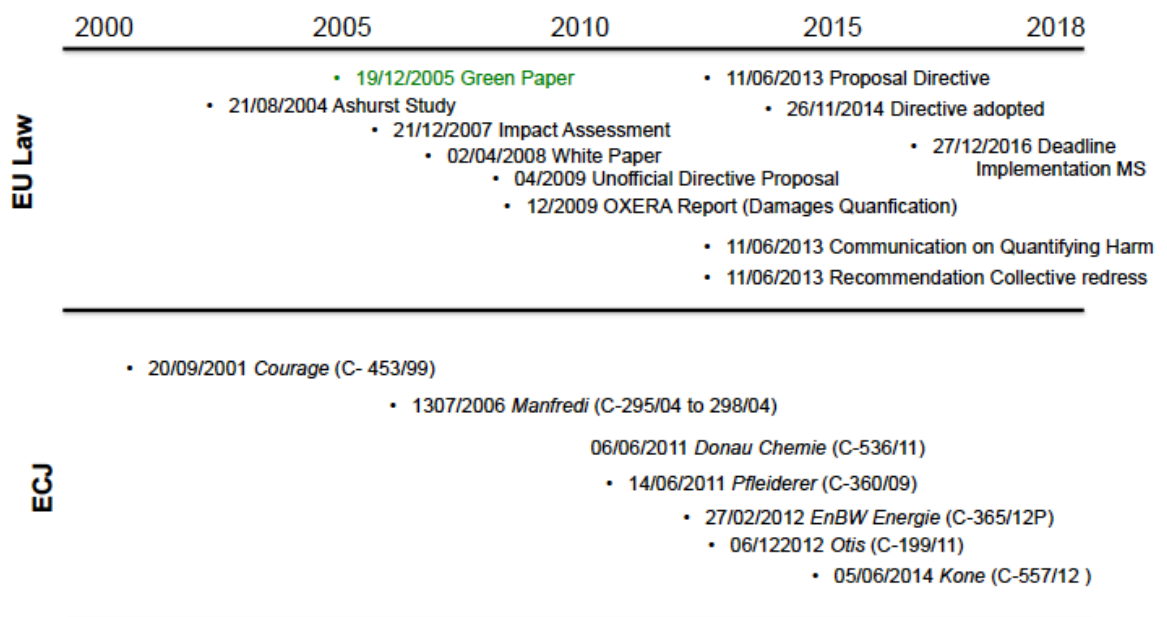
2000 2005 2010 2015 2018

EU Law

• 19/12/2005 Green Paper
• 21/08/2004 Ashurst Study
• 21/12/2007 Impact Assessment
• 02/04/2008 White Paper
• 04/2009 Unofficial Directive Proposal
• 12/2009 OXERA Report (Damages Quanfication)
• 11/06/2013 Proposal Directive
• 26/11/2014 Directive adopted
• 27/12/2016 Deadline Implementation MS
• 11/06/2013 Communication on Quantifying Harm
• 11/06/2013 Recommendation Collective redress

ECJ

• 20/09/2001 *Courage* (C- 453/99)
• 1307/2006 *Manfredi* (C-295/04 to 298/04)
06/06/2011 *Donau Chemie* (C-536/11)
• 14/06/2011 *Pfleiderer* (C-360/09)
• 27/02/2012 *EnBW Energie* (C-365/12P)
• 06/122012 *Otis* (C-199/11)
• 05/06/2014 *Kone* (C-557/12 )